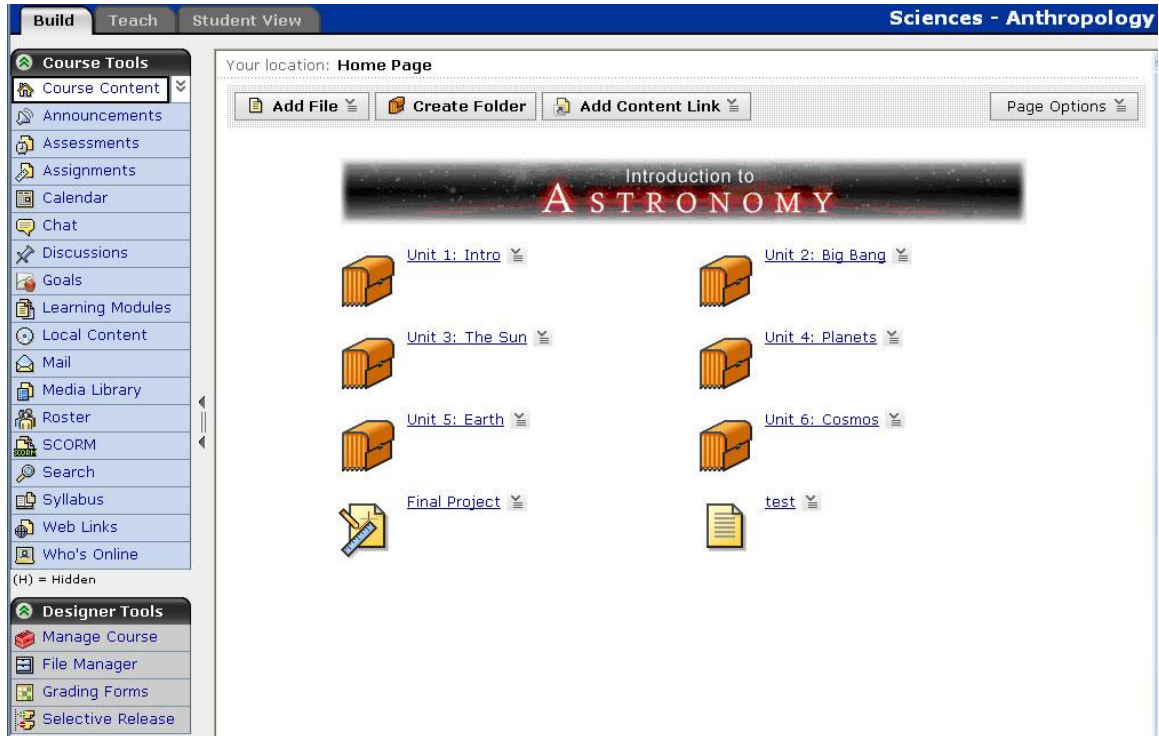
Build Teach Student View

Sciences - Anthropology

Course Tools
Course Content
Announcements
Assessments
Assignments
Calendar
Chat
Discussions
Goals
Learning Modules
Local Content
Mail
Media Library
Roster
SCORM
Search
Syllabus
Web Links
Who's Online
(H) = Hidden

Designer Tools
Manage Course
File Manager
Grading Forms
Selective Release

Your location: Home Page

Add File | Create Folder | Add Content Link | Page Options

Introduction to
ASTRONOMY

Unit 1: Intro
Unit 2: Big Bang
Unit 3: The Sun
Unit 4: Planets
Unit 5: Earth
Unit 6: Cosmos
Final Project
test